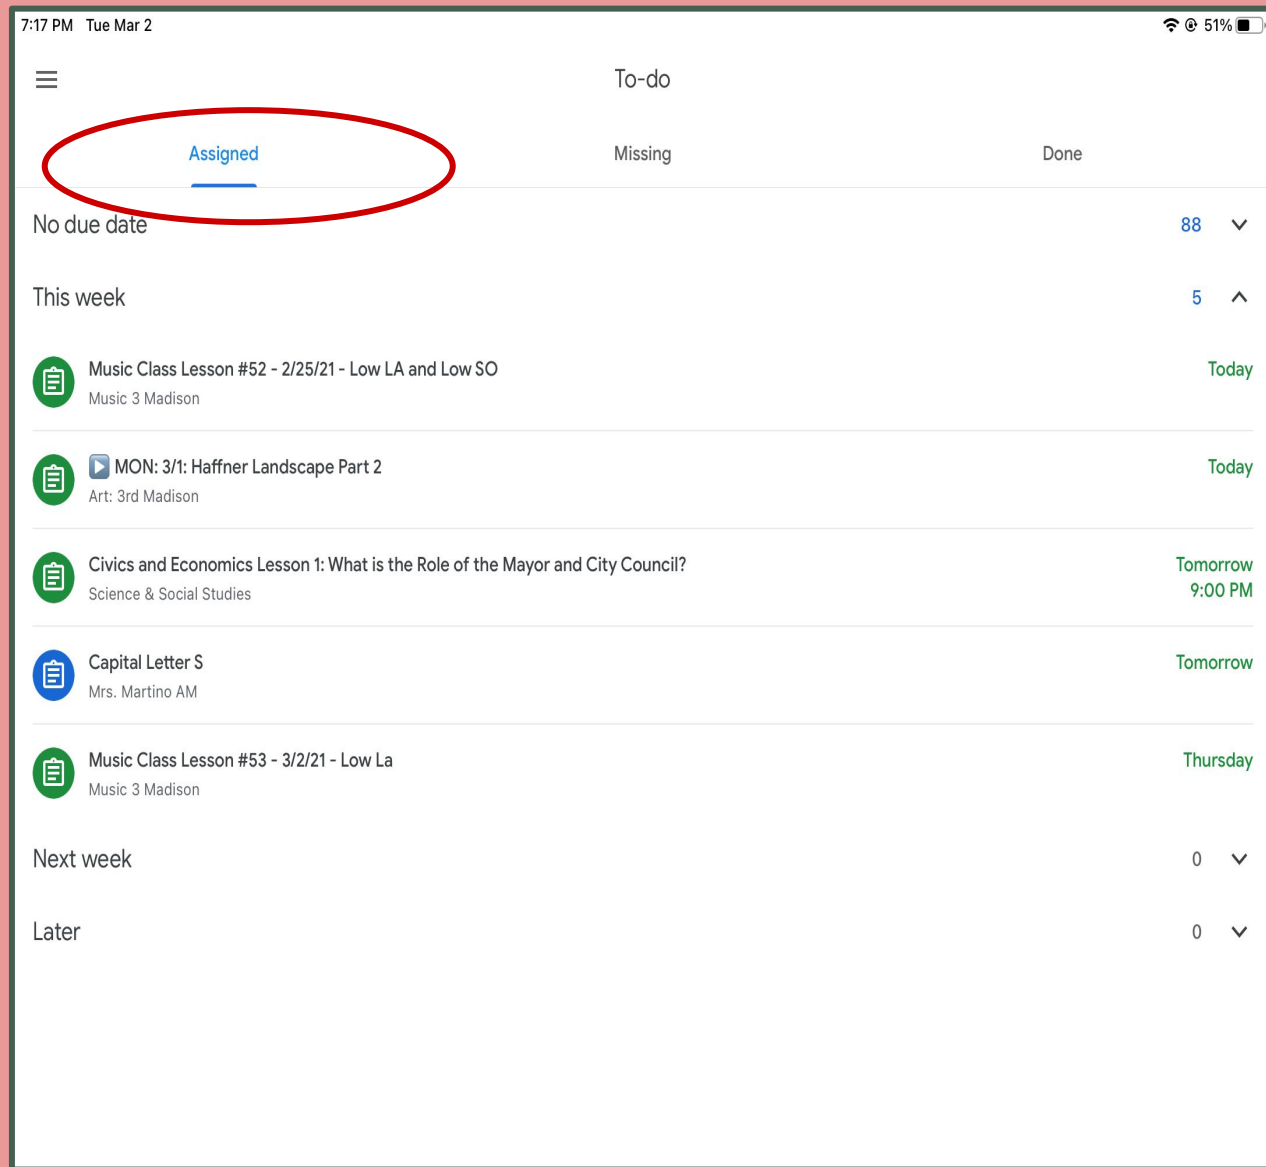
7:17 PM Tue Mar 2

51%

To-do

Assigned

Missing

Done

No due date 88

This week 5

Music Class Lesson #52 - 2/25/21 - Low LA and Low SO
Music 3 Madison
Today

MON: 3/1: Haffner Landscape Part 2
Art: 3rd Madison
Today

Civics and Economics Lesson 1: What is the Role of the Mayor and City Council?
Science & Social Studies
Tomorrow 9:00 PM

Capital Letter S
Mrs. Martino AM
Tomorrow

Music Class Lesson #53 - 3/2/21 - Low La
Music 3 Madison
Thursday

Next week 0

Later 0